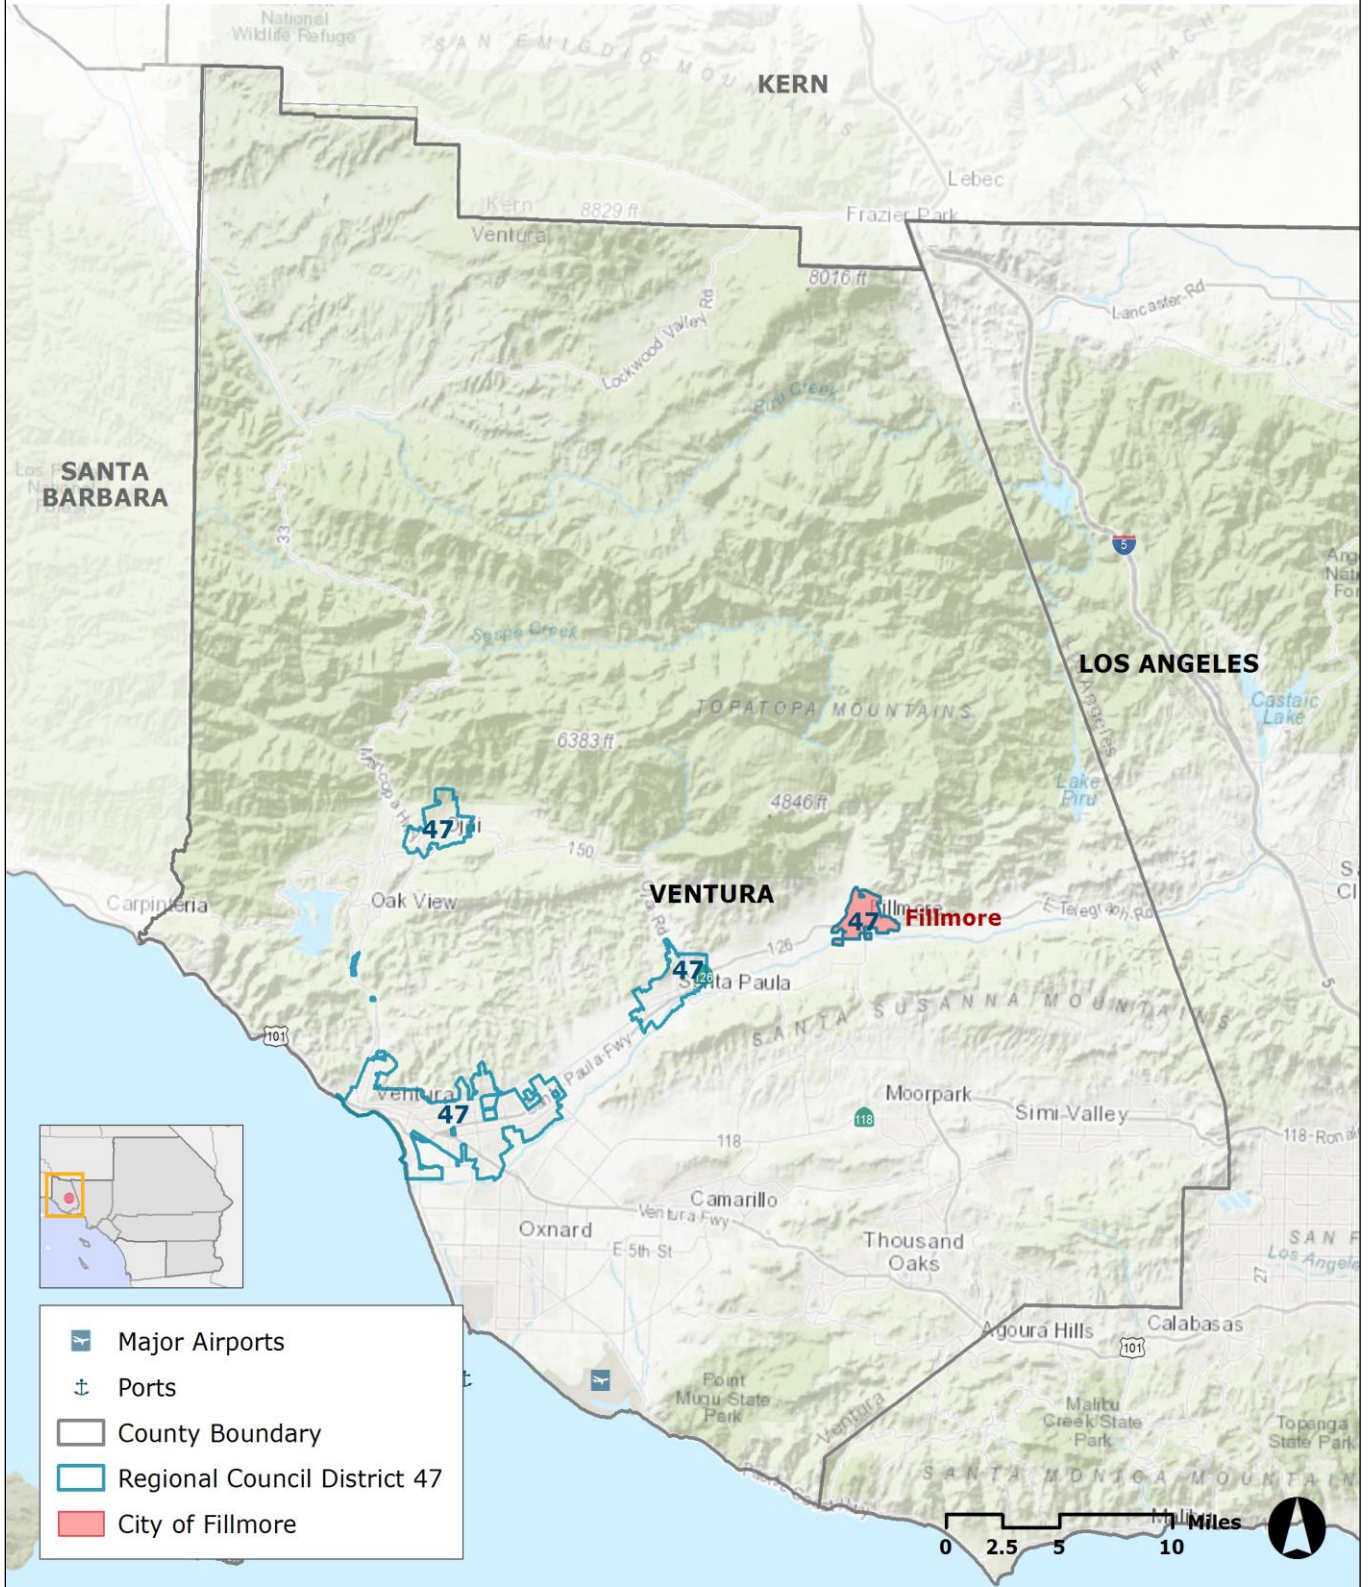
National Wildlife Refuge

SAN EMIGDIO MOUNTAINS

KERN

TEHACHAPI

Lebec

Kern

Ventura

8829 ft

Frazier Park

8016 ft

Lancaster Rd

Lockwood Valley Rd

Piru Creek

SANTA BARBARA

Los Padres National Forest

33

5

Angeles National Forest

Sespe Creek

LOS ANGELES

TOPATOPA MOUNTAINS

Castaic Lake

6383 ft

Lake Piru

Los Angeles

4846 ft

Maricopa Hwy

47

Ojai

150

Carpinteria

Oak View

VENTURA

47

Fillmore

Fillmore

E Telegraph Rd

126

Rd

47

Santa Paula

SANTA SUSANNA MOUNTAINS

101

Santa Paula Fwy

Ventura

47

Moorpark

Simi Valley

118

118

118-Ronald

Camarillo

Ventura Fwy

Oxnard

E 5th St

Thousand Oaks

SAN F

Los Angeles

27

Agoura Hills

Calabasas

101

Point Mugu State Park

Malibu Creek State Park

Topanga State Park

Ventura

SANTA MONICA MOUNTAINS

Malibu

Major Airports

Ports

County Boundary

Regional Council District 47

City of Fillmore

0 2.5 5 10 Miles